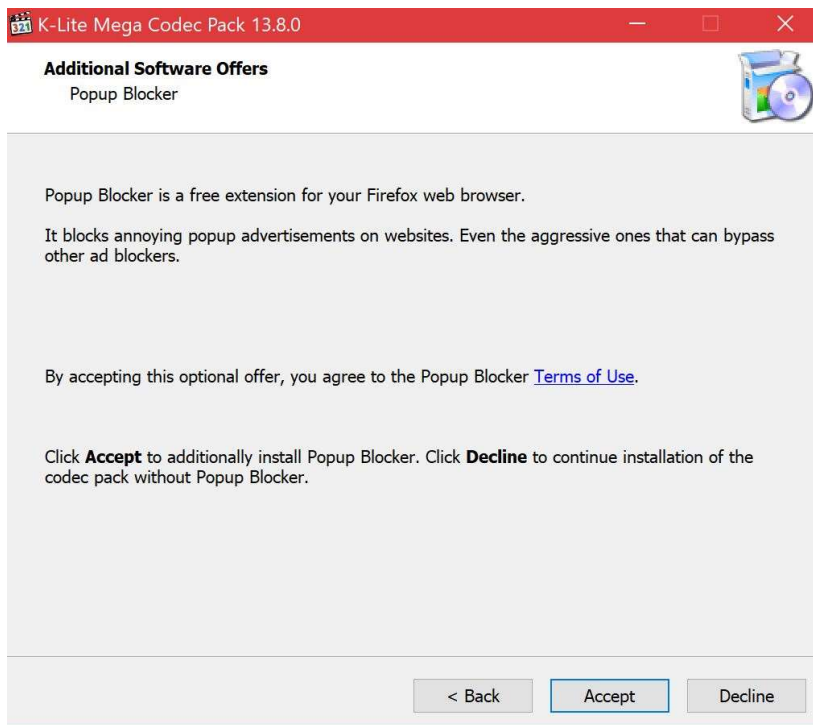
K-Lite Mega Codec Pack 13.8.0

Additional Software Offers
Popup Blocker

Popup Blocker is a free extension for your Firefox web browser.

It blocks annoying popup advertisements on websites. Even the aggressive ones that can bypass other ad blockers.

By accepting this optional offer, you agree to the Popup Blocker Terms of Use.

Click **Accept** to additionally install Popup Blocker. Click **Decline** to continue installation of the codec pack without Popup Blocker.

< Back
Accept
Decline